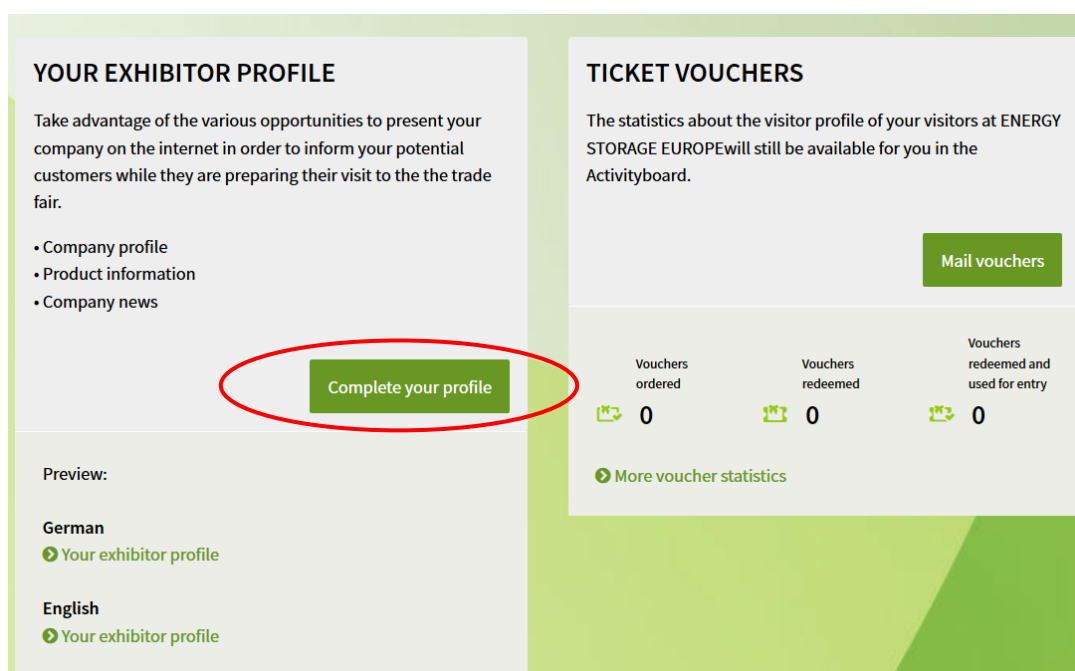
YOUR EXHIBITOR PROFILE

Take advantage of the various opportunities to present your company on the internet in order to inform your potential customers while they are preparing their visit to the the trade fair.

• Company profile
• Product information
• Company news

Complete your profile

Preview:

German
Your exhibitor profile

English
Your exhibitor profile

TICKET VOUCHERS

The statistics about the visitor profile of your visitors at ENERGY STORAGE EUROPEwill still be available for you in the Activityboard.

Mail vouchers

Vouchers ordered 0

Vouchers redeemed 0

Vouchers redeemed and used for entry 0

More voucher statistics